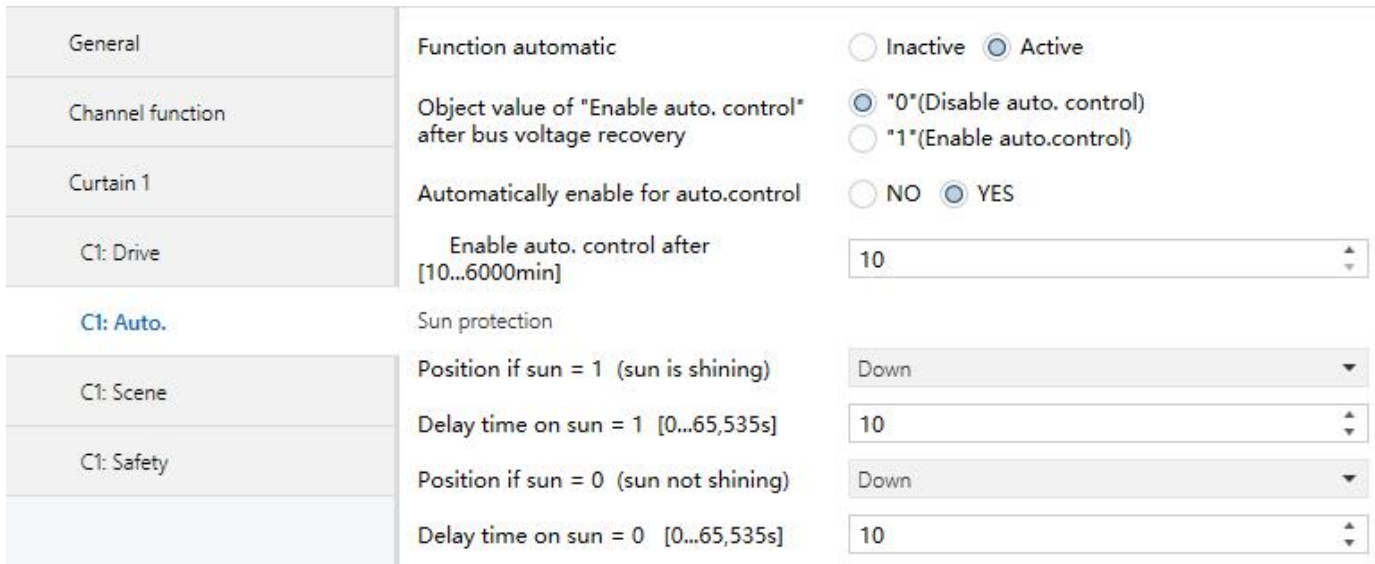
General

Channel function

Curtain 1

C1: Drive

C1: Auto.

C1: Scene

C1: Safety

Function automatic | Inactive | Active

Object value of "Enable auto. control" after bus voltage recovery | "0"(Disable auto. control) | "1"(Enable auto.control)

Automatically enable for auto.control | NO | YES

Enable auto. control after [10...6000min] | 10

Sun protection

Position if sun = 1 (sun is shining) | Down

Delay time on sun = 1 [0...65,535s] | 10

Position if sun = 0 (sun not shining) | Down

Delay time on sun = 0 [0...65,535s] | 10